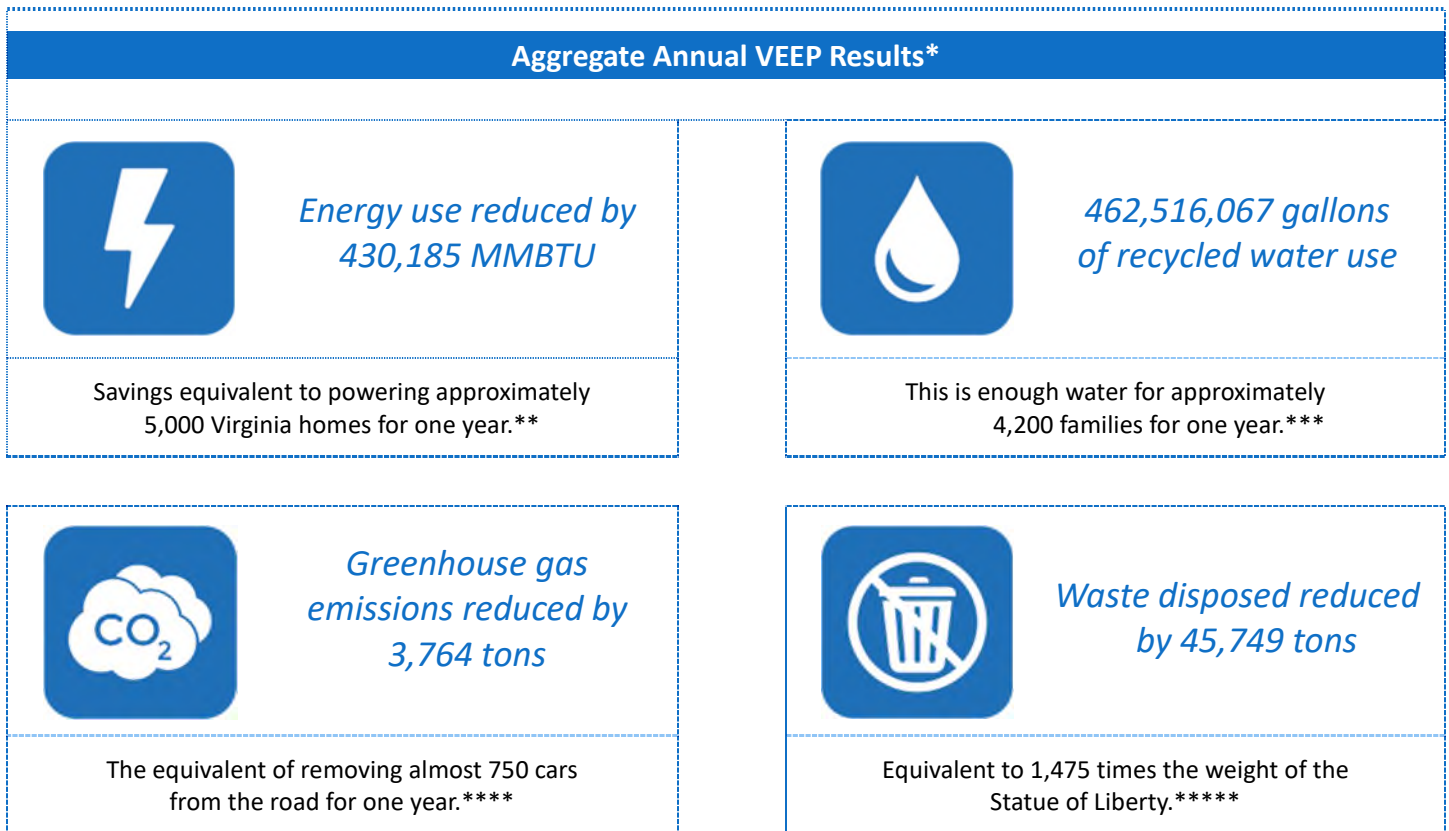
Aggregate Annual VEEP Results*

Energy use reduced by 430,185 MMBTU

Savings equivalent to powering approximately 5,000 Virginia homes for one year.**

462,516,067 gallons of recycled water use

This is enough water for approximately 4,200 families for one year.***

$CO_2$

Greenhouse gas emissions reduced by 3,764 tons

The equivalent of removing almost 750 cars from the road for one year.****

Waste disposed reduced by 45,749 tons

Equivalent to 1,475 times the weight of the Statue of Liberty.*****